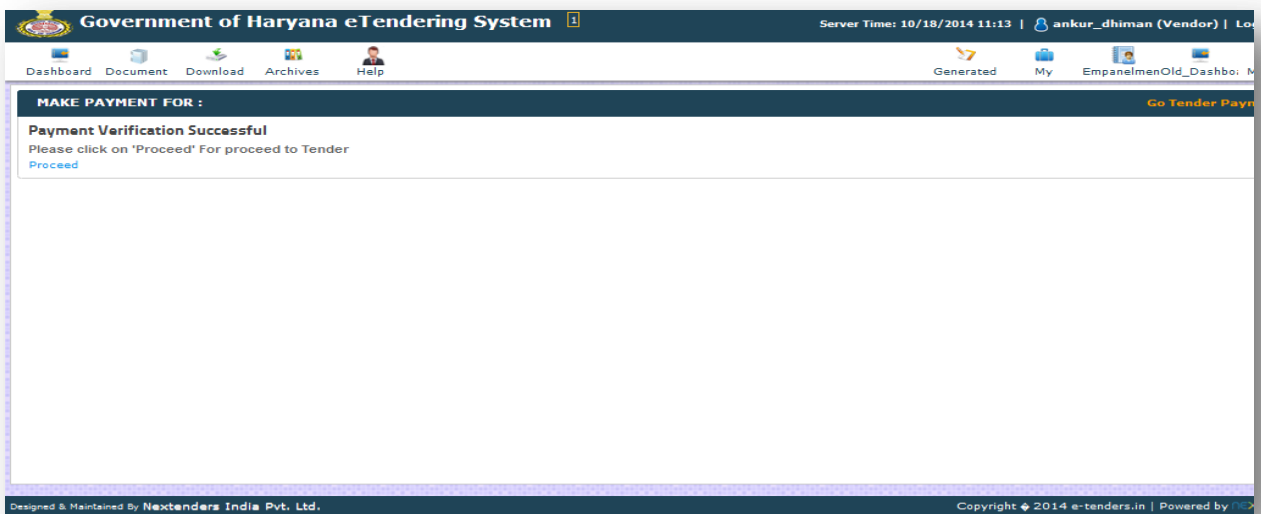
Government of Haryana eTendering System 1

Server Time: 10/18/2014 11:13 | ankur_dhiman (Vendor) | Lo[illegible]

Dashboard Document Download Archives Help

Generated My EmpanelmenOld_Dashbo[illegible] M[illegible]

MAKE PAYMENT FOR :

Go Tender Payn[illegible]

Payment Verification Successful

Please click on 'Proceed' For proceed to Tender

Proceed

Designed & Maintained By Nextenders India Pvt. Ltd.

Copyright © 2014 e-tenders.in | Powered by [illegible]